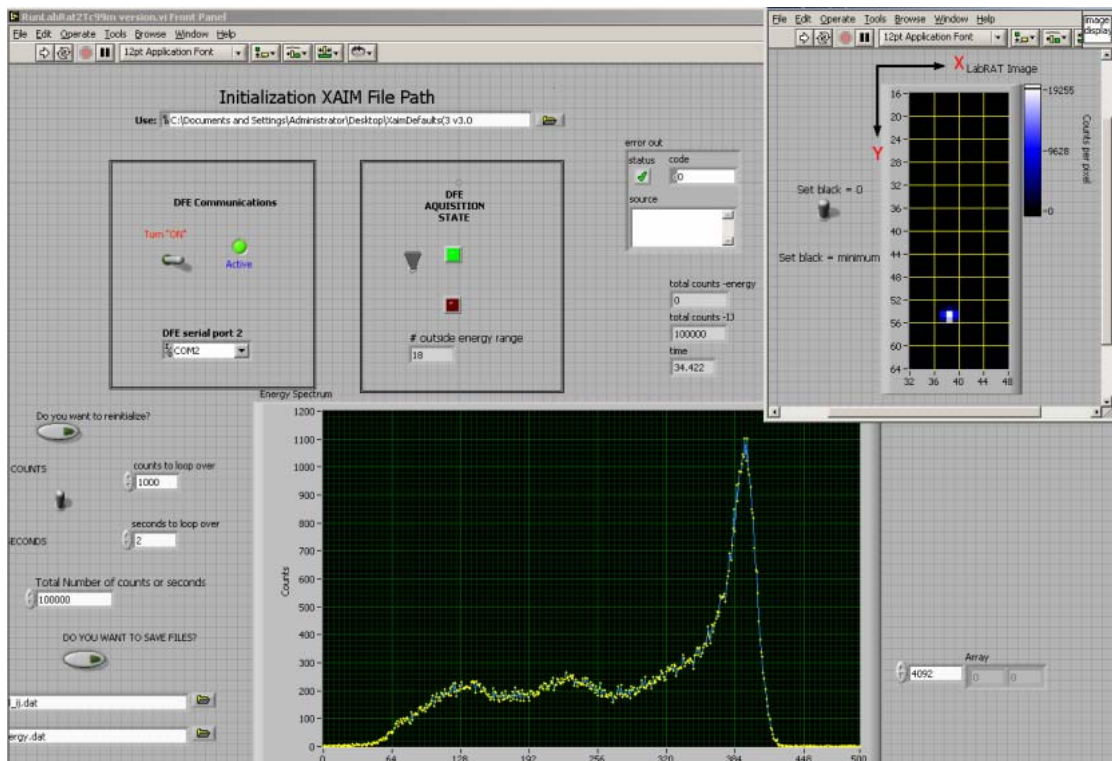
RunLabRat2Tc99m version.vi Front Panel
File Edit Operate Tools Browse Window Help
12pt Application Font

Initialization XAIM File Path
Use: C:\Documents and Settings\Administrator\Desktop\XaimDefaults(3 v3.0

error out
status code
0
source

DFE Communications
Turn "ON"
Active
DFE serial port 2
COM2

DFE AQUISITION STATE
# outside energy range
18

total counts -energy
0
total counts -ij
100000
time
34.422

File Edit Operate Tools Browse Window Help
12pt Application Font
Image display
X LabRAT Image
Y
Set black = 0
Set black = minimum
19255
9628
0
Counts per pixel
16
20
24
28
32
36
40
44
48
52
56
60
64
32 36 40 44 48

Energy Spectrum
Do you want to reinitialize?
COUNTS
counts to loop over
1000
SECONDS
seconds to loop over
2
Total Number of counts or seconds
100000
DO YOU WANT TO SAVE FILES?
_ij.dat
ergy.dat

Counts
1200
1100
1000
900
800
700
600
500
400
300
200
100
0
0 64 128 192 256 320 384 448 500

Array
4092
0 0